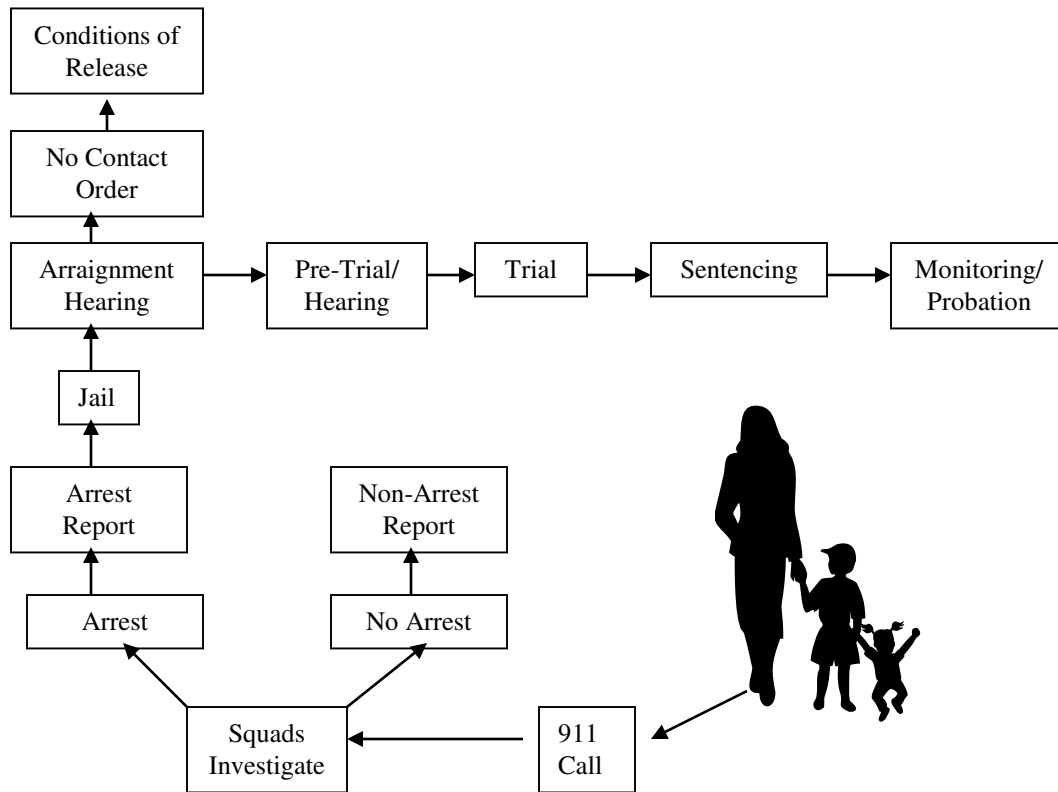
Conditions of Release

No Contact Order

Arraignment Hearing

Pre-Trial/ Hearing

Trial

Sentencing

Monitoring/ Probation

Jail

Arrest Report

Non-Arrest Report

Arrest

No Arrest

Squads Investigate

911 Call